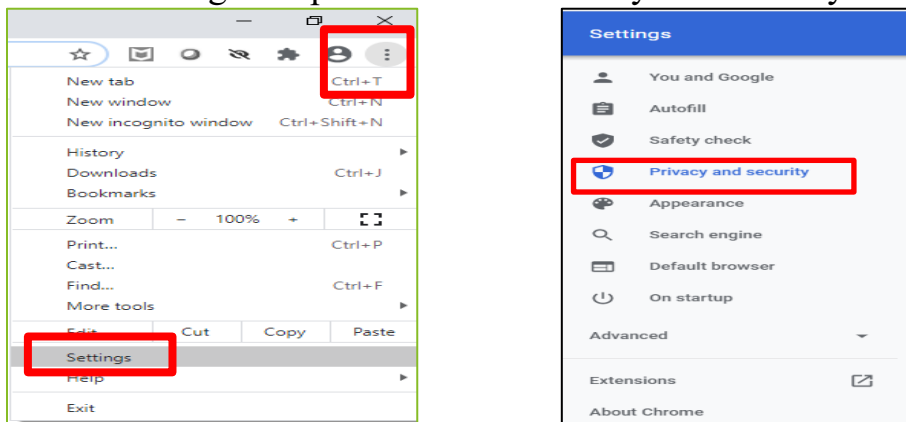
New tab Ctrl+T
New window Ctrl+N
New incognito window Ctrl+Shift+N
History
Downloads Ctrl+J
Bookmarks
Zoom – 100% +
Print... Ctrl+P
Cast...
Find... Ctrl+F
More tools
Edit Cut Copy Paste
Settings
Help
Exit

Settings
You and Google
Autofill
Safety check
Privacy and security
Appearance
Search engine
Default browser
On startup
Advanced
Extensions
About Chrome